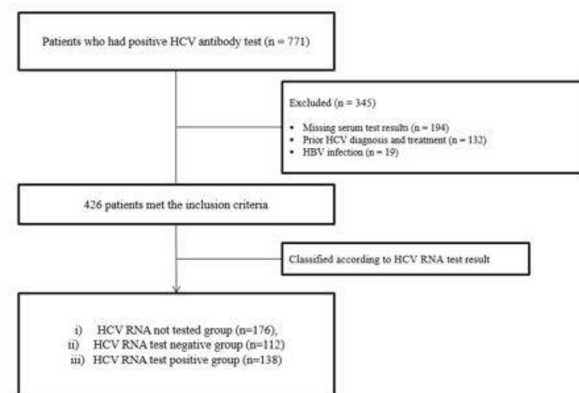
Patients who had positive HCV antibody test (n = 771)

Excluded (n = 345)

- Missing serum test results (n = 194)
- Prior HCV diagnosis and treatment (n = 132)
- HBV infection (n = 19)

426 patients met the inclusion criteria

Classified according to HCV RNA test result

i) HCV RNA not tested group (n=176),
ii) HCV RNA test negative group (n=112)
iii) HCV RNA test positive group (n=138)